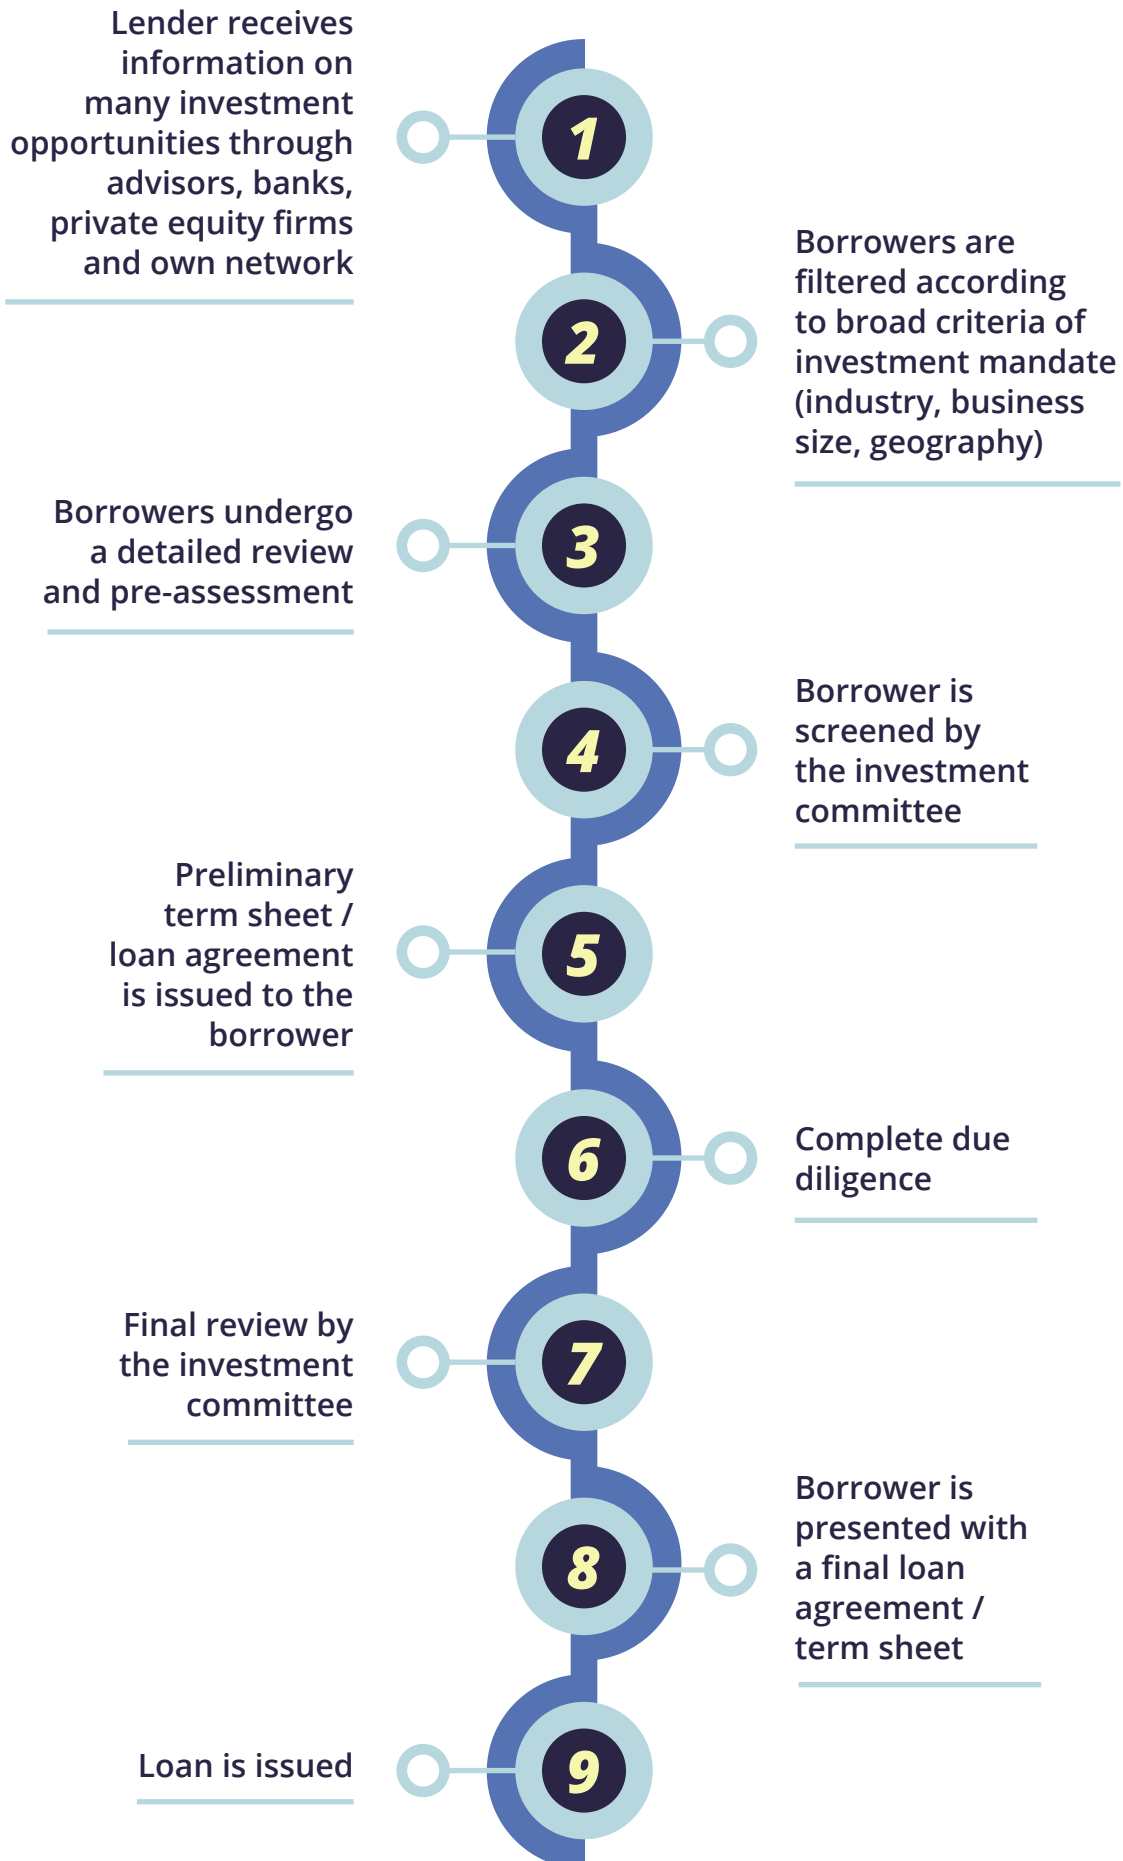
Lender receives information on many investment opportunities through advisors, banks, private equity firms and own network

1

Borrowers are filtered according to broad criteria of investment mandate (industry, business size, geography)

2

Borrowers undergo a detailed review and pre-assessment

3

Borrower is screened by the investment committee

4

Preliminary term sheet / loan agreement is issued to the borrower

5

Complete due diligence

6

Final review by the investment committee

7

Borrower is presented with a final loan agreement / term sheet

8

Loan is issued

9